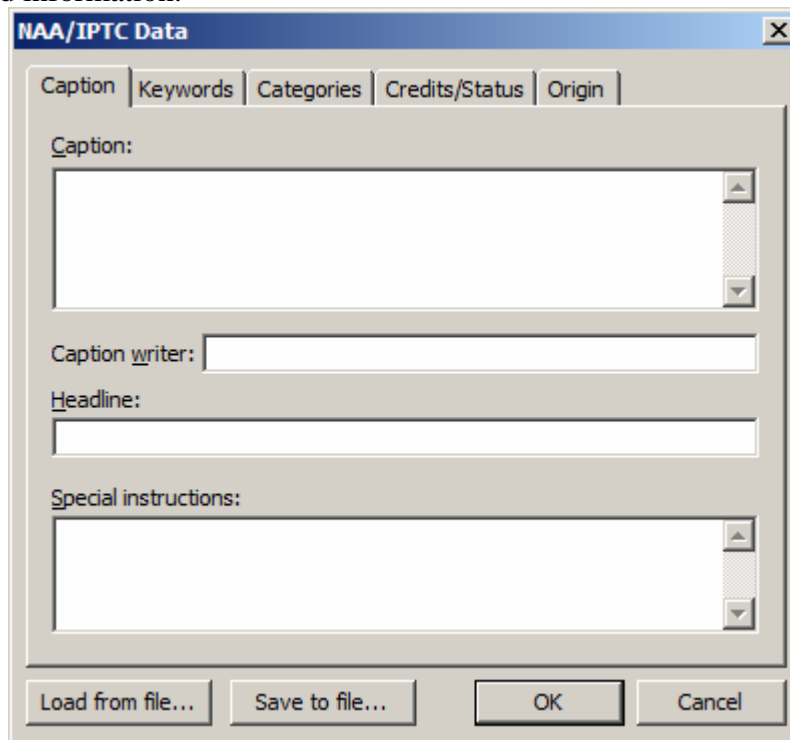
d information.

NAA/IPTC Data

Caption | Keywords | Categories | Credits/Status | Origin

Caption:

Caption writer:

Headline:

Special instructions:

Load from file... | Save to file... | OK | Cancel